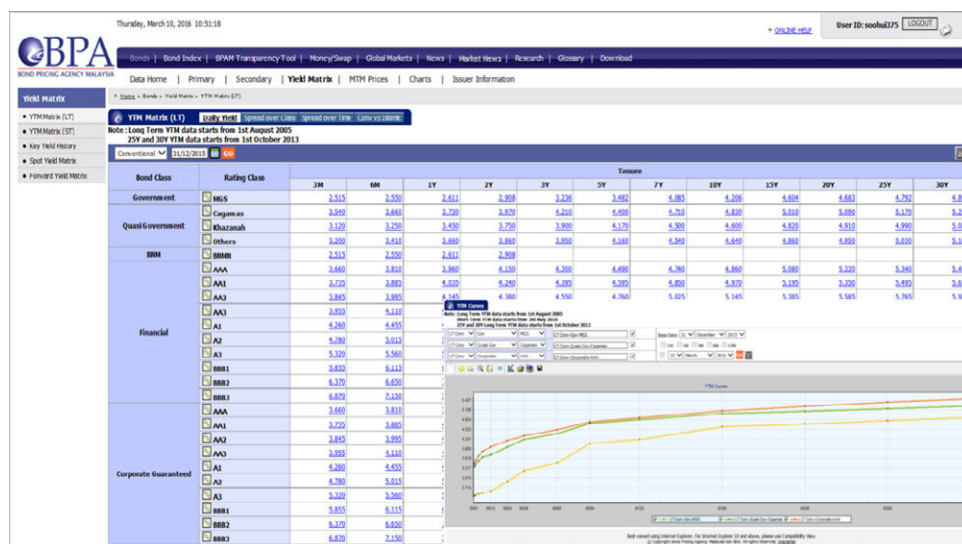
Thursday, March 10, 2016 10:51:18

+ ONLINE HELP

User ID: soohui375 LOGOUT

BPA
BOND PRICING AGENCY MALAYSIA

Bonds | Bond Index | BPAM Transparency Tool | Money/Swap | Global Markets | News | Market News | Research | Glossary | Download

Data Home | Primary | Secondary | Yield Matrix | MTM Prices | Charts | Issuer Information

Yield Matrix

• YTM Matrix (LT)
• YTM Matrix (ST)
• Key Yield History
• Spot Yield Matrix
• Forward Yield Matrix

Home > Bonds > Yield Matrix > YTM Matrix (LT)

YTM Matrix (LT) Daily Yield Spread over Class Spread over time Conv vs Islamic

Note : Long Term YTM data starts from 1st August 2005
25Y and 30Y YTM data starts from 1st October 2013

Conventional 31/12/2015 GO

| Bond Class | Rating Class | 3M | 6M | 1Y | 2Y | 3Y | 5Y | 7Y | 10Y | 15Y | 20Y | 25Y | 30Y |
|---|---|---|---|---|---|---|---|---|---|---|---|---|---|
| Government | MGS | 2.515 | 2.550 | 2.611 | 2.908 | 3.236 | 3.482 | 4.085 | 4.206 | 4.604 | 4.683 | 4.792 | 4.8 |
| Quasi Government | Cagamas | 3.540 | 3.660 | 3.720 | 3.970 | 4.210 | 4.400 | 4.710 | 4.830 | 5.010 | 5.090 | 5.170 | 5.2 |
| | Khazanah | 3.120 | 3.250 | 3.450 | 3.750 | 3.900 | 4.170 | 4.500 | 4.600 | 4.820 | 4.910 | 4.990 | 5.0 |
| | Others | 3.200 | 3.410 | 3.660 | 3.860 | 3.950 | 4.160 | 4.540 | 4.640 | 4.860 | 4.850 | 5.020 | 5.1 |
| BNM | BNMN | 2.515 | 2.550 | 2.611 | 2.908 | | | | | | | | |
| Financial | AAA | 3.660 | 3.810 | 3.960 | 4.150 | 4.300 | 4.490 | 4.760 | 4.860 | 5.080 | 5.220 | 5.340 | 5.4 |
| | AA1 | 3.735 | 3.885 | 4.035 | 4.240 | 4.395 | 4.585 | 4.850 | 4.970 | 5.195 | 5.350 | 5.495 | 5.6 |
| | AA2 | 3.845 | 3.995 | 4.145 | 4.380 | 4.550 | 4.760 | 5.025 | 5.145 | 5.385 | 5.585 | 5.765 | 5.9 |
| | AA3 | 3.955 | 4.110 | | | | | | | | | | |
| | A1 | 4.260 | 4.455 | | | | | | | | | | |
| | A2 | 4.780 | 5.013 | | | | | | | | | | |
| | A3 | 5.320 | 5.560 | | | | | | | | | | |
| | BBB1 | 5.855 | 6.113 | | | | | | | | | | |
| | BBB2 | 6.370 | 6.650 | | | | | | | | | | |
| | BBB3 | 6.870 | 7.150 | | | | | | | | | | |
| Corporate Guaranteed | AAA | 3.660 | 3.810 | | | | | | | | | | |
| | AA1 | 3.735 | 3.885 | | | | | | | | | | |
| | AA2 | 3.845 | 3.995 | | | | | | | | | | |
| | AA3 | 3.955 | 4.110 | | | | | | | | | | |
| | A1 | 4.260 | 4.455 | | | | | | | | | | |
| | A2 | 4.780 | 5.015 | | | | | | | | | | |
| | A3 | 5.320 | 5.560 | | | | | | | | | | |
| | BBB1 | 5.855 | 6.115 | | | | | | | | | | |
| | BBB2 | 6.370 | 6.650 | | | | | | | | | | |
| | BBB3 | 6.870 | 7.150 | | | | | | | | | | |

Tenure

YTM Curves
Note: Long Term YTM data starts from 1st August 2005
25Y and 30Y Long Term YTM data starts from 1st October 2013

LT Conv Gov MGS
LT Conv Quasi Gov Cagamas
LT Conv Corporate AAA

YTM Curves

Best viewed using Internet Explorer. For Internet Explorer 10 and above, please use Compatibility View.
© Copyright Bond Pricing Agency Malaysia Sdn Bhd. All rights reserved.